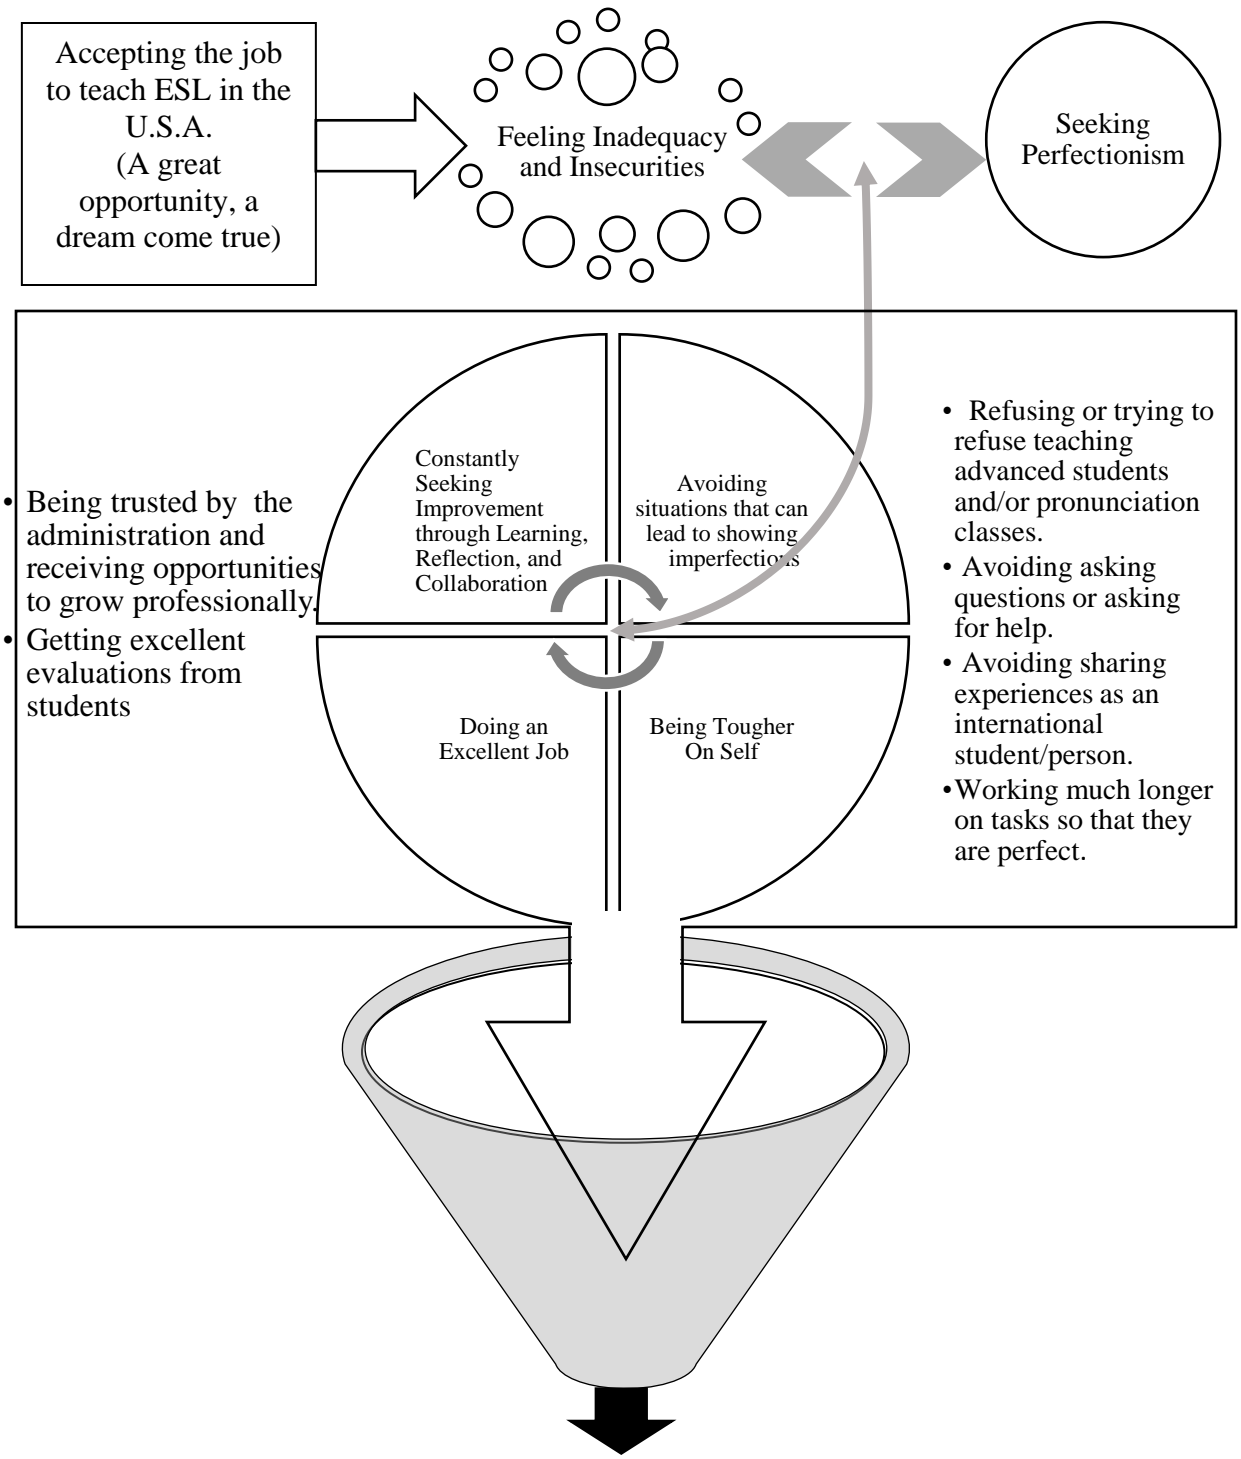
Accepting the job to teach ESL in the U.S.A. (A great opportunity, a dream come true)

Feeling Inadequacy and Insecurities

Seeking Perfectionism

• Being trusted by the administration and receiving opportunities to grow professionally.
• Getting excellent evaluations from students

Constantly Seeking Improvement through Learning, Reflection, and Collaboration

Avoiding situations that can lead to showing imperfections

Doing an Excellent Job

Being Tougher On Self

• Refusing or trying to refuse teaching advanced students and/or pronunciation classes.
• Avoiding asking questions or asking for help.
• Avoiding sharing experiences as an international student/person.
• Working much longer on tasks so that they are perfect.